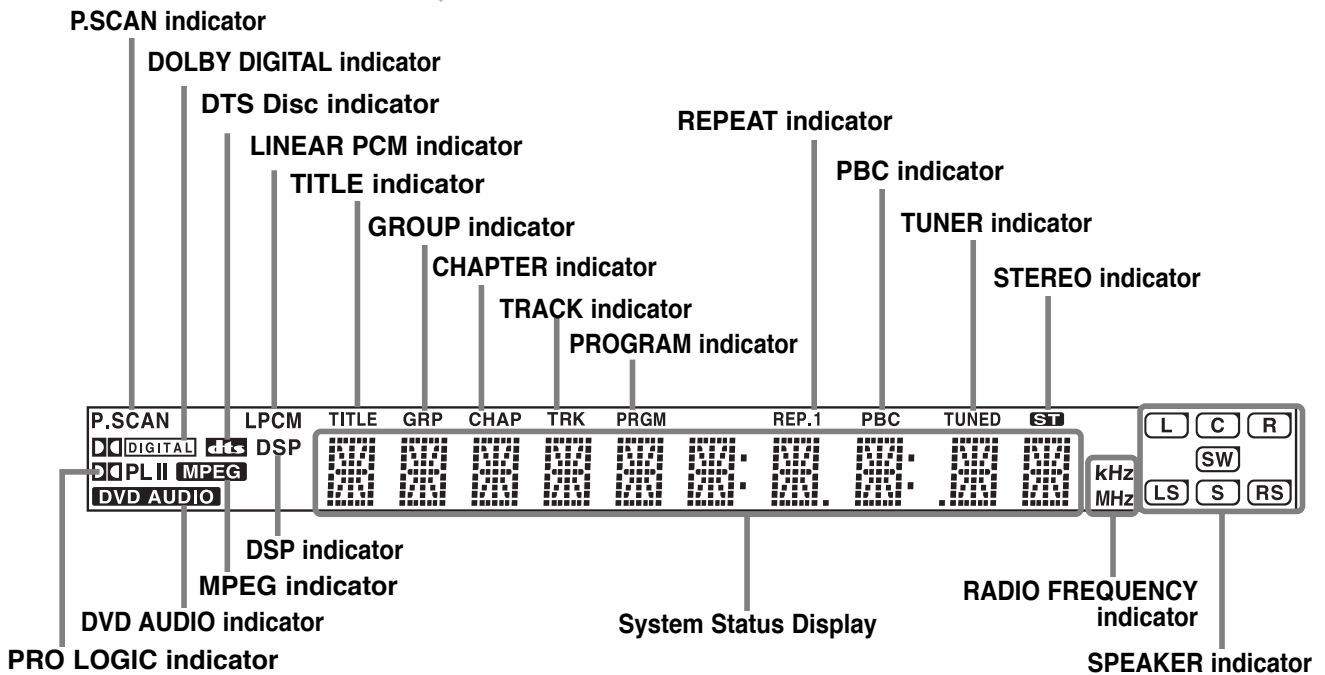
P.SCAN indicator
DOLBY DIGITAL indicator
DTS Disc indicator
LINEAR PCM indicator
TITLE indicator
GROUP indicator
CHAPTER indicator
TRACK indicator
PROGRAM indicator
REPEAT indicator
PBC indicator
TUNER indicator
STEREO indicator

P.SCAN
DIGITAL dts DSP
PL II MPEG
DVD AUDIO
LPCM TITLE GRP CHAP TRK PRGM REP.1 PBC TUNED ST
kHz
MHz
L C R
SW
LS S RS

DSP indicator
MPEG indicator
DVD AUDIO indicator
PRO LOGIC indicator
System Status Display
RADIO FREQUENCY indicator
SPEAKER indicator